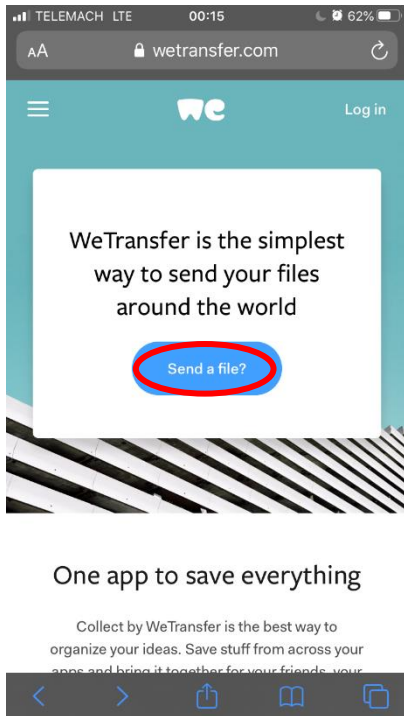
TELEMACH LTE 00:15 62%

AA wetransfer.com

we

Log in

WeTransfer is the simplest way to send your files around the world

Send a file?

One app to save everything

Collect by WeTransfer is the best way to organize your ideas. Save stuff from across your apps and bring it together for your friends, your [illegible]